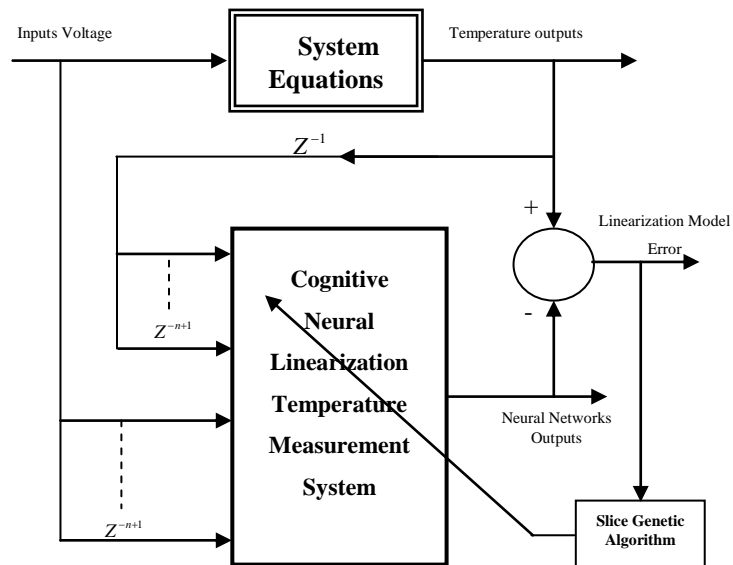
Inputs Voltage

System Equations

Temperature outputs

$Z^{-1}$

+

Linearization Model Error

Cognitive Neural Linearization Temperature Measurement System

-

$Z^{-n+1}$

Neural Networks Outputs

$Z^{-n+1}$

Slice Genetic Algorithm